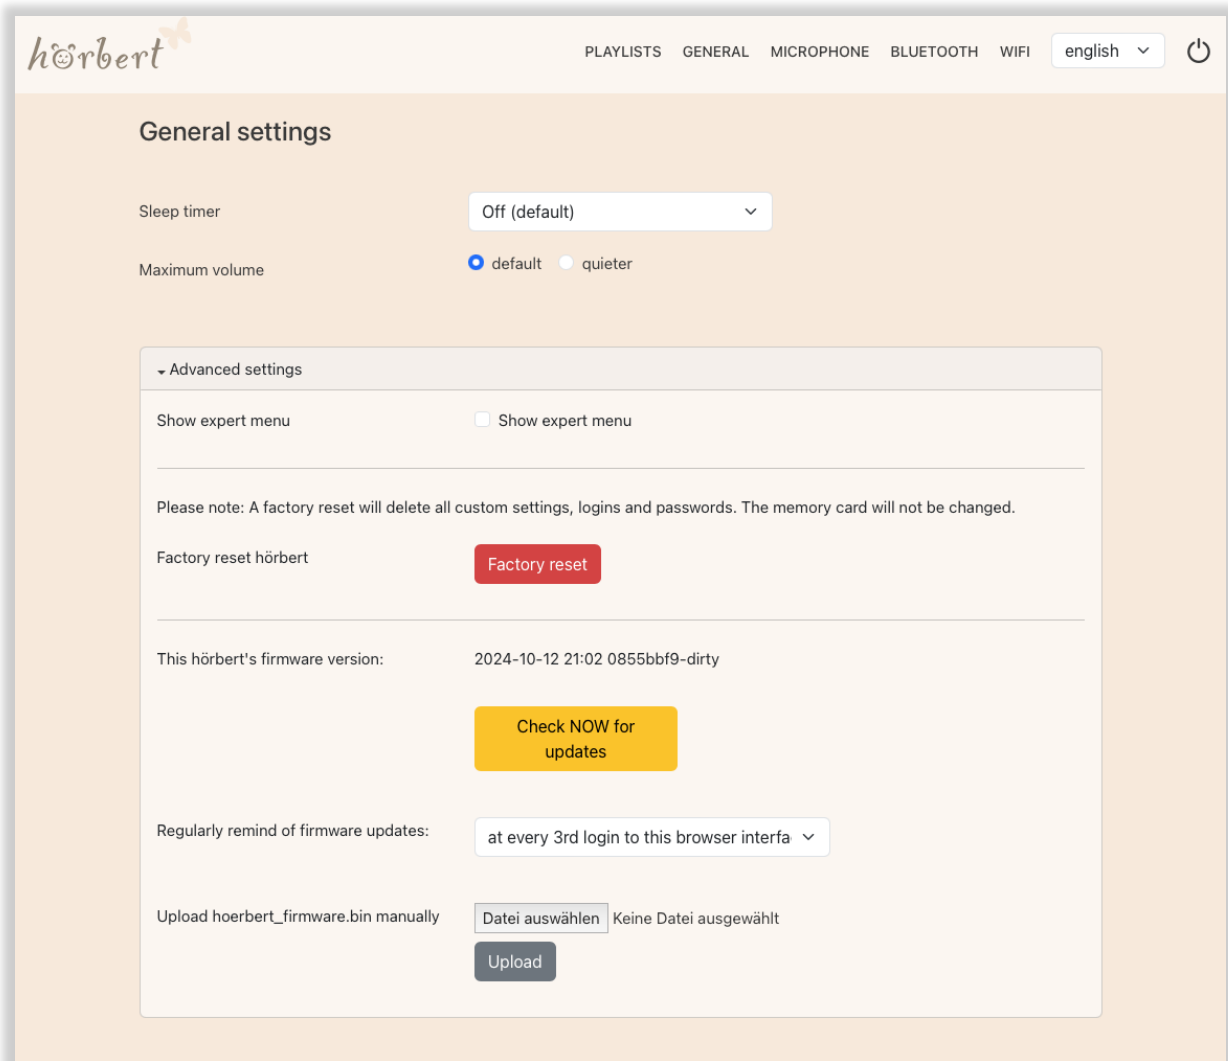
hörbert

PLAYLISTS GENERAL MICROPHONE BLUETOOTH WIFI english

General settings

Sleep timer Off (default)

Maximum volume default quieter

Advanced settings

Show expert menu Show expert menu

Please note: A factory reset will delete all custom settings, logins and passwords. The memory card will not be changed.

Factory reset hörbert Factory reset

This hörbert's firmware version: 2024-10-12 21:02 0855bbf9-dirty

Check NOW for updates

Regularly remind of firmware updates: at every 3rd login to this browser interfa

Upload hoerbert_firmware.bin manually Datei auswählen Keine Datei ausgewählt

Upload